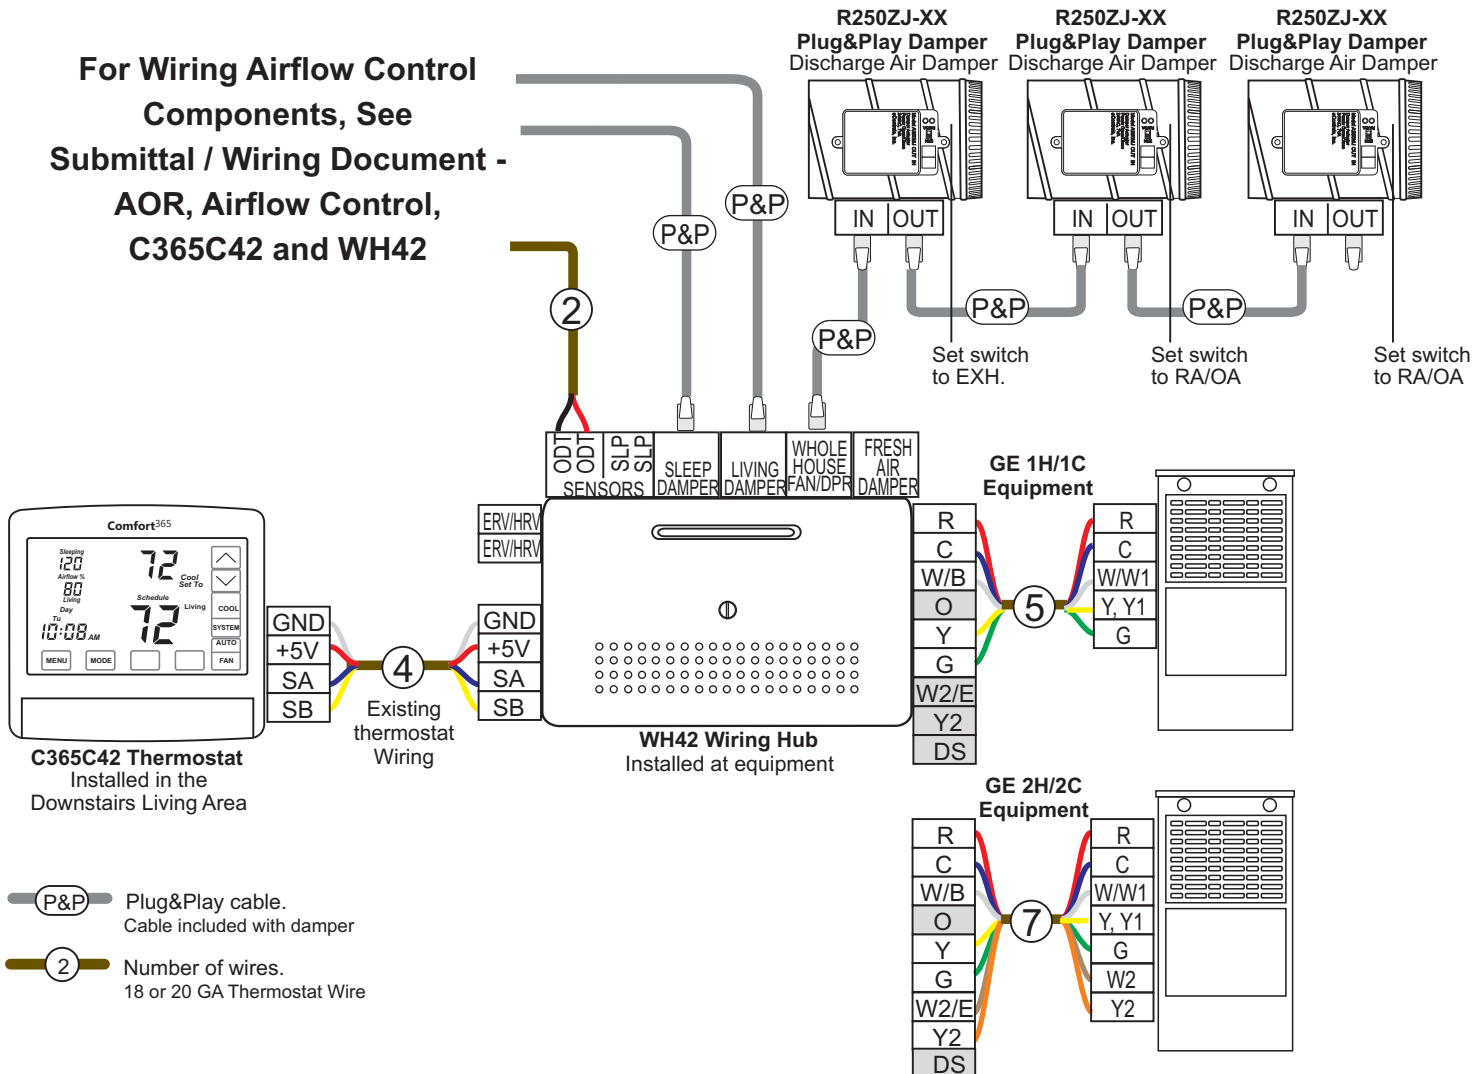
For Wiring Airflow Control Components, See Submittal / Wiring Document - AOR, Airflow Control, C365C42 and WH42

R250ZJ-XX
Plug&Play Damper
Discharge Air Damper

R250ZJ-XX
Plug&Play Damper
Discharge Air Damper

R250ZJ-XX
Plug&Play Damper
Discharge Air Damper

IN OUT
IN OUT
IN OUT

P&P
P&P
P&P
P&P
P&P

Set switch to EXH.
Set switch to RA/OA
Set switch to RA/OA

2

ODT ODT SLP SLP
SENSORS
SLEEP DAMPER
LIVING DAMPER
WHOLE HOUSE FAN/DPR
FRESH AIR DAMPER

ERV/HRV
ERV/HRV

GE 1H/1C Equipment

R
C
W/B
O
Y
G
W2/E
Y2
DS

5

R
C
W/W1
Y, Y1
G

Comfort365
Sleeping 120
Airflow % 80
Living Day Tu 10:08 AM
Cool Set To 72
Schedule Living 72
COOL SYSTEM AUTO FAN
MENU MODE

GND
+5V
SA
SB

4

Existing thermostat Wiring

GND
+5V
SA
SB

WH42 Wiring Hub
Installed at equipment

C365C42 Thermostat
Installed in the Downstairs Living Area

GE 2H/2C Equipment

R
C
W/B
O
Y
G
W2/E
Y2
DS

7

R
C
W/W1
Y, Y1
G
W2
Y2

P&P Plug&Play cable.
Cable included with damper

2 Number of wires.
18 or 20 GA Thermostat Wire